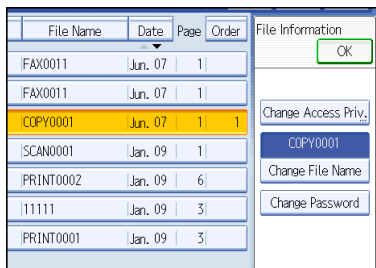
| File Name | Date | Page | Order |
|---|---|---|---|
| FAX0011 | Jun. 07 | 1 | |
| FAX0011 | Jun. 07 | 1 | |
| COPY0001 | Jun. 07 | 1 | 1 |
| SCAN0001 | Jan. 09 | 1 | |
| PRINT0002 | Jan. 09 | 6 | |
| 11111 | Jan. 09 | 3 | |
| PRINT0001 | Jan. 09 | 3 | |

File Information

OK

Change Access Priv.

COPY0001

Change File Name

Change Password